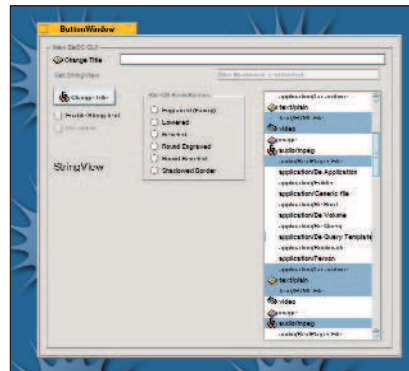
ButtonWindow

New BeOS GUI

Change Title

Set StringView

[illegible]

Change Info

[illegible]

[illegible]

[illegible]

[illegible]

Lowered

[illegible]

Round Engraved

Round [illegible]

Shadowed Border

StringView

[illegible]

text/plain

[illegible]

video

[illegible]

audio/mpeg

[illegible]

application/x-vnd.Be-Application

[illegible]

application/Generic file

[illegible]

application/x-vnd.Be-Volume

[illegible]

application/x-vnd.Be-Query Template

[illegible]

application/Person

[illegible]

text/plain

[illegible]

video

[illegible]

audio/mpeg

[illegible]